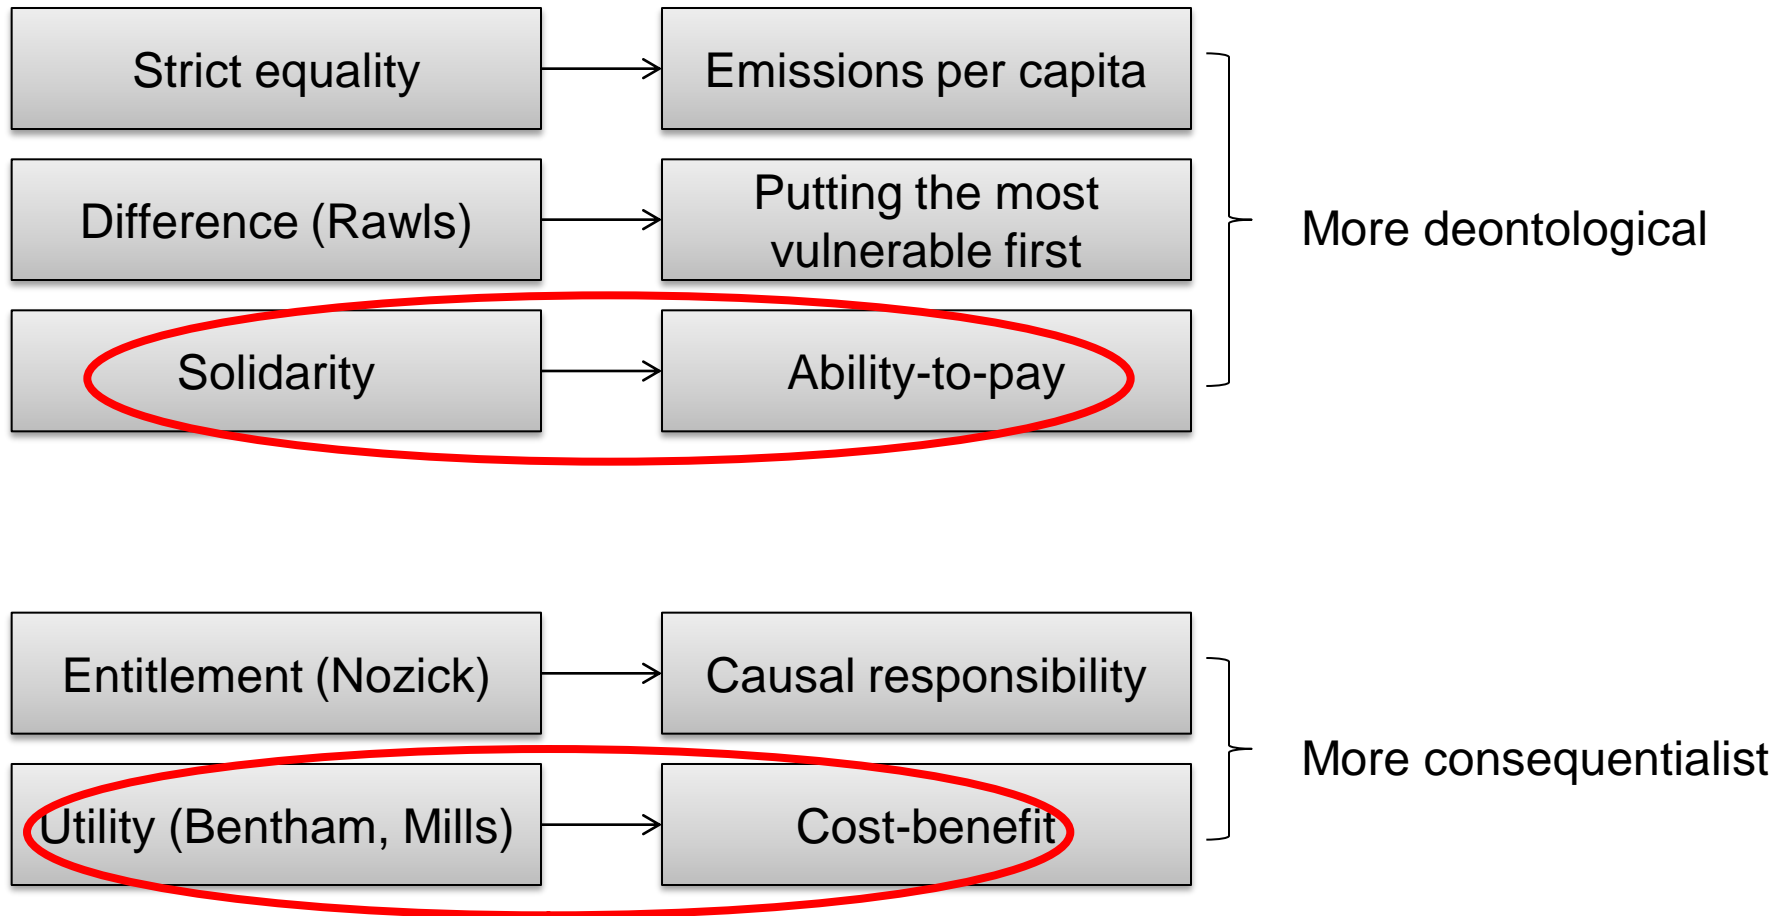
Strict equality → Emissions per capita

Difference (Rawls) → Putting the most vulnerable first

Solidarity → Ability-to-pay

More deontological

Entitlement (Nozick) → Causal responsibility

Utility (Bentham, Mills) → Cost-benefit

More consequentialist